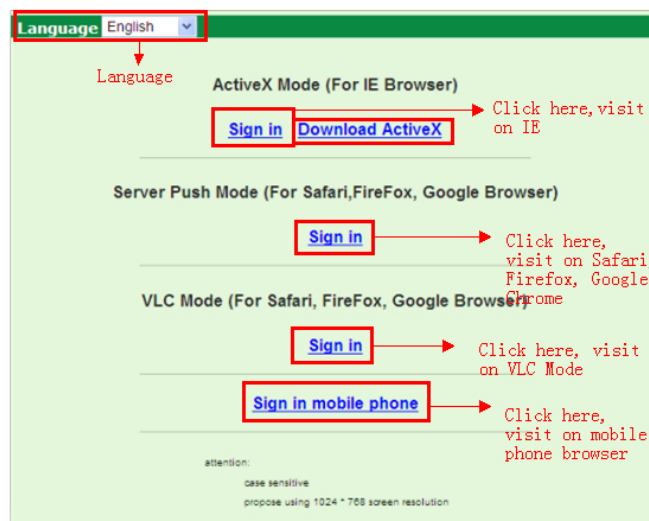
Language English

Language

ActiveX Mode (For IE Browser)

Sign in Download ActiveX

Click here,visit on IE

Server Push Mode (For Safari,FireFox, Google Browser)

Sign in

Click here, visit on Safari Firefox, Google Chrome

VLC Mode (For Safari, FireFox, Google Browser)

Sign in

Click here, visit on VLC Mode

Sign in mobile phone

Click here, visit on mobile phone browser

attention:

case sensitive

propose using 1024 * 768 screen resolution